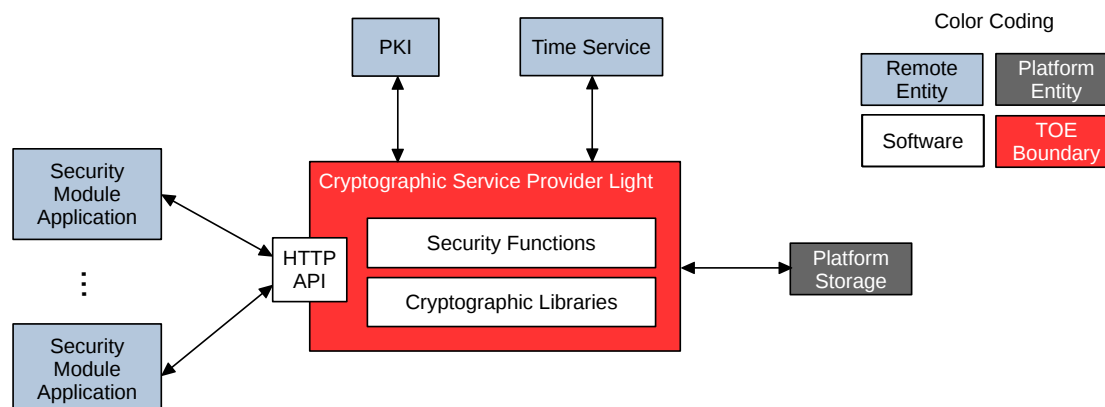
PKI

Time Service

Color Coding

Remote Entity

Platform Entity

Software

TOE Boundary

Security Module Application

⋮

Security Module Application

Cryptographic Service Provider Light

HTTP API

Security Functions

Cryptographic Libraries

Platform Storage